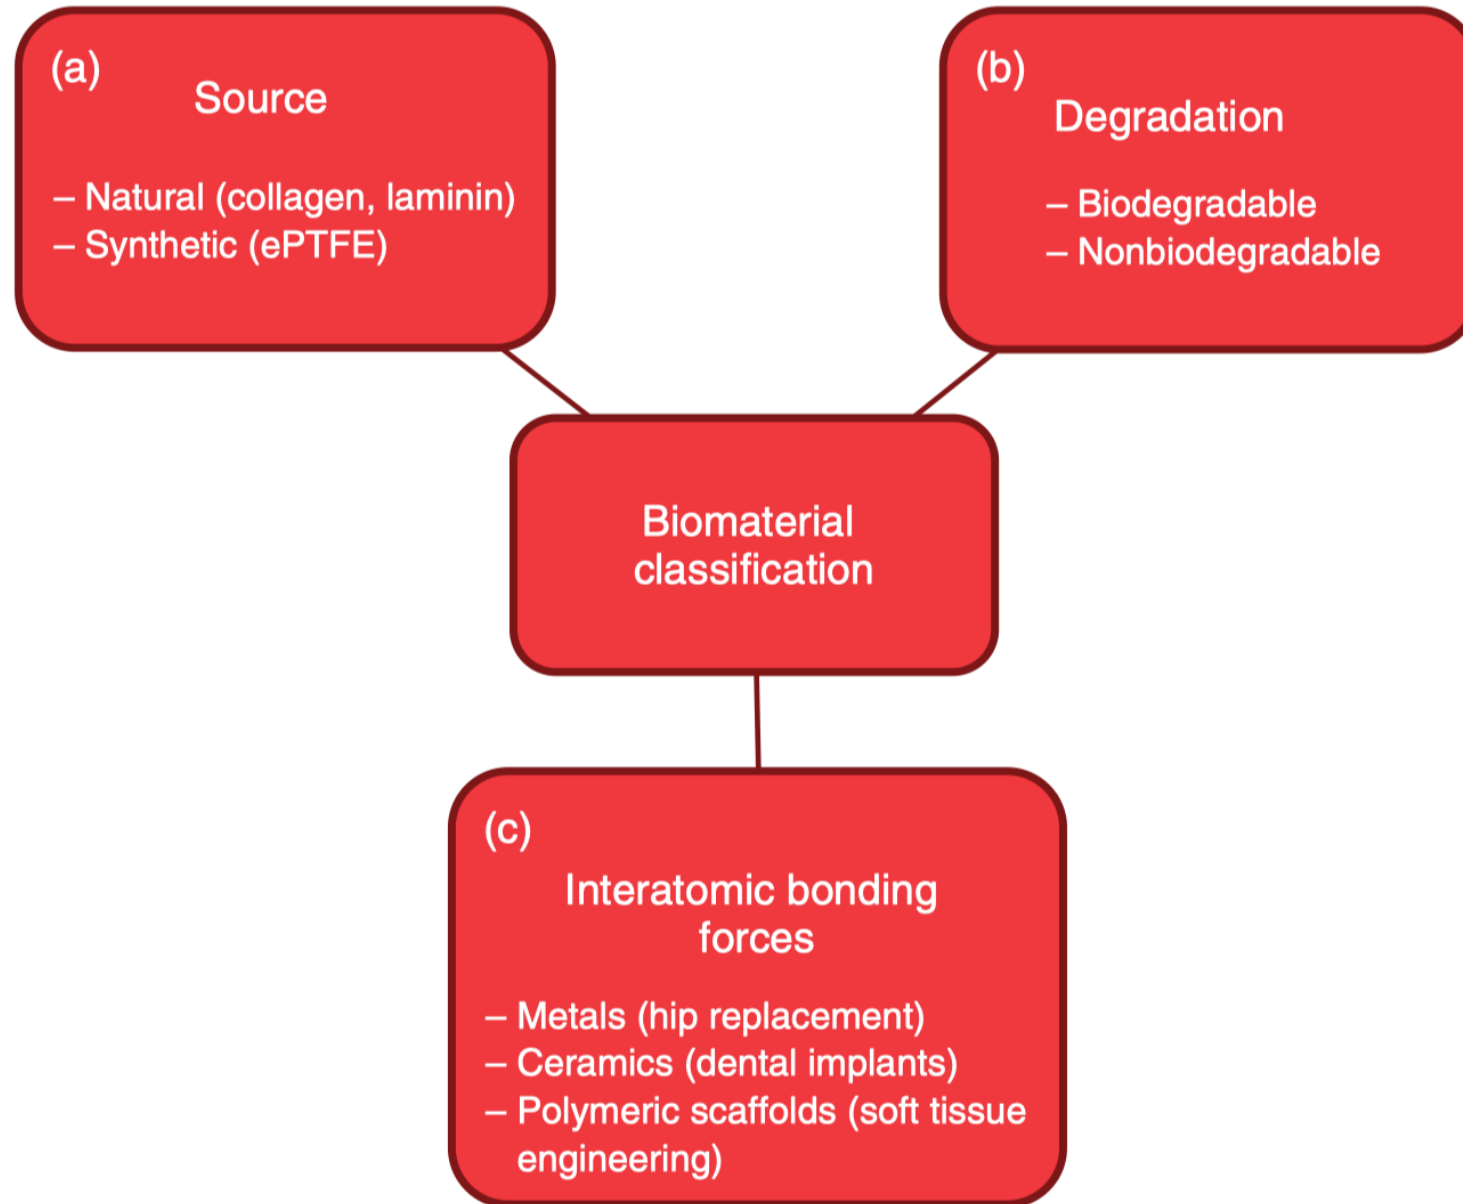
(a)
Source

– Natural (collagen, laminin)
– Synthetic (ePTFE)

(b)
Degradation

– Biodegradable
– Nonbiodegradable

Biomaterial classification

(c)
Interatomic bonding forces

– Metals (hip replacement)
– Ceramics (dental implants)
– Polymeric scaffolds (soft tissue engineering)